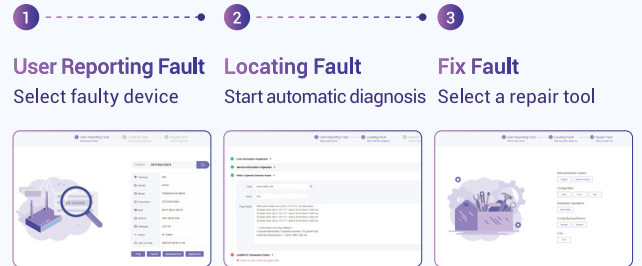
1
User Reporting Fault
Select faulty device

2
Locating Fault
Start automatic diagnosis

3
Fix Fault
Select a repair tool

User Reporting Fault
Locating Fault
Fix Fault

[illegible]

User Reporting Fault
Locating Fault
Fix Fault

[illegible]

User Reporting Fault
Locating Fault
Fix Fault

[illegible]